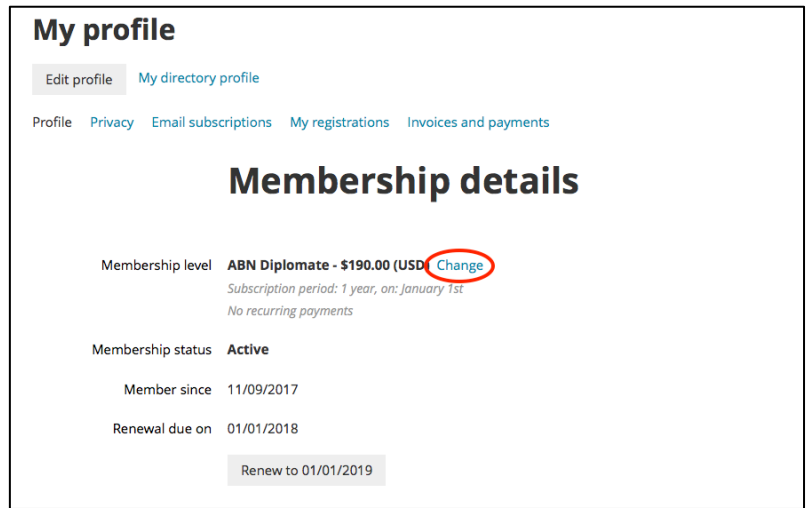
My profile

Edit profile My directory profile

Profile Privacy Email subscriptions My registrations Invoices and payments

Membership details

Membership level ABN Diplomate - $190.00 (USD) Change
Subscription period: 1 year, on: January 1st
No recurring payments

Membership status Active

Member since 11/09/2017

Renewal due on 01/01/2018

Renew to 01/01/2019